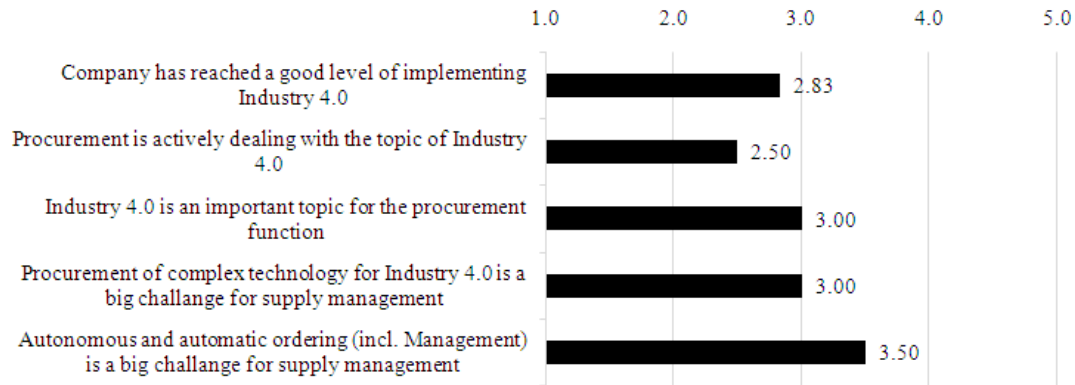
1.0 2.0 3.0 4.0 5.0

Company has reached a good level of implementing Industry 4.0 2.83

Procurement is actively dealing with the topic of Industry 4.0 2.50

Industry 4.0 is an important topic for the procurement function 3.00

Procurement of complex technology for Industry 4.0 is a big challange for supply management 3.00

Autonomous and automatic ordering (incl. Management) is a big challange for supply management 3.50